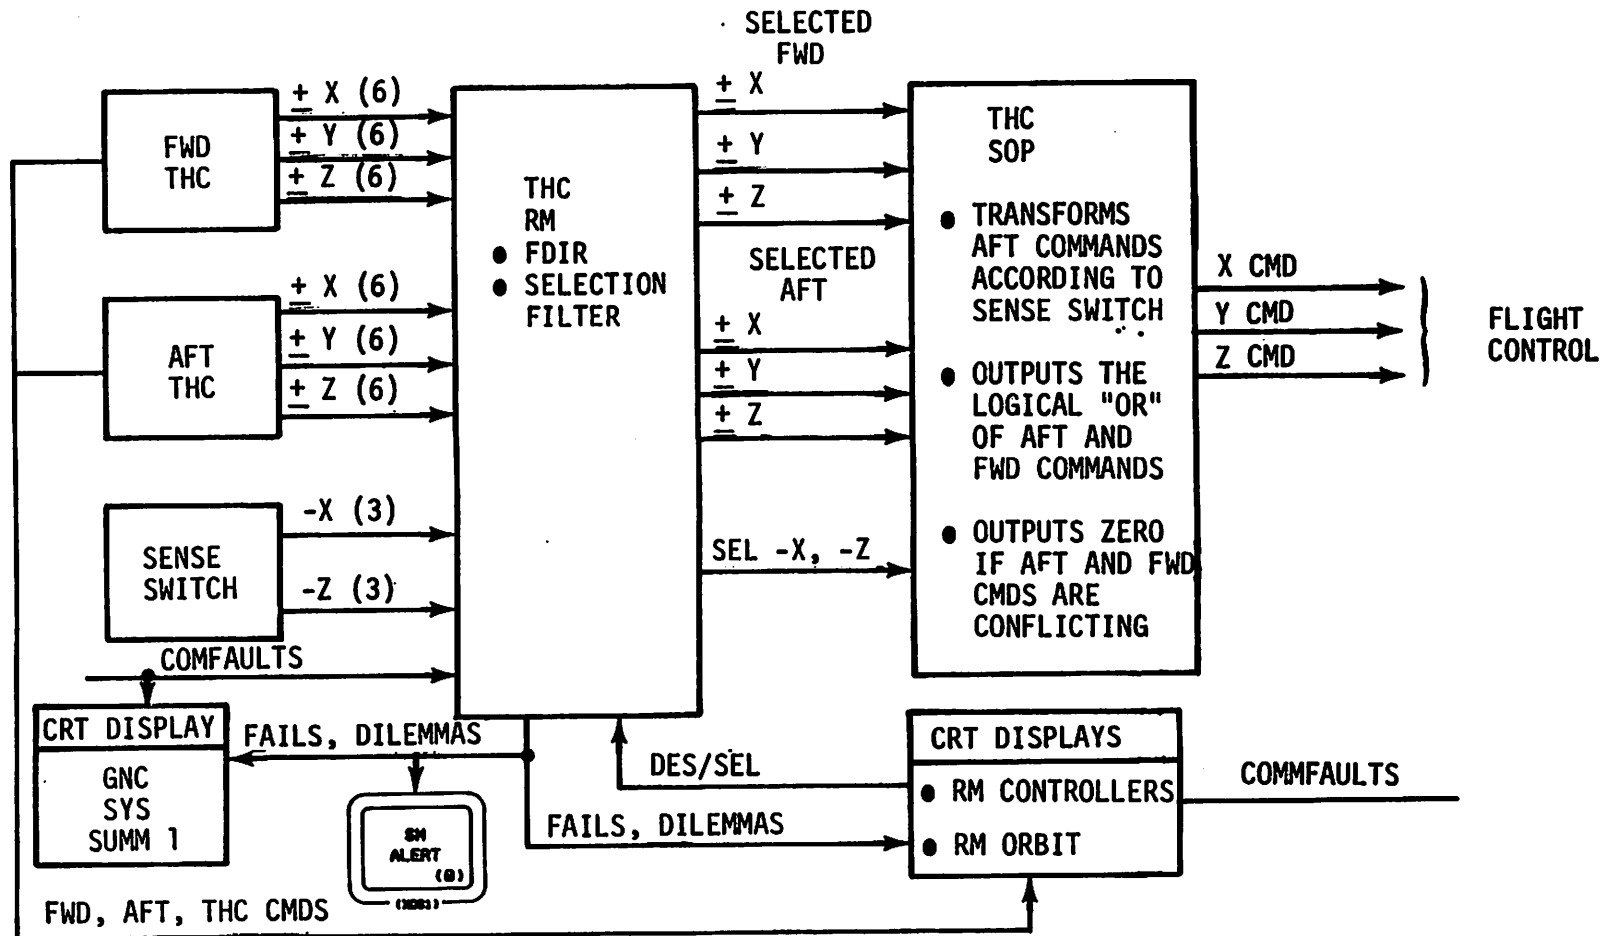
FWD THC

$\pm$ X (6)
$\pm$ Y (6)
$\pm$ Z (6)

AFT THC

$\pm$ X (6)
$\pm$ Y (6)
$\pm$ Z (6)

SENSE SWITCH

-X (3)
-Z (3)

COMFAULTS

THC RM
● FDIR
● SELECTION FILTER

SELECTED FWD
$\pm$ X
$\pm$ Y
$\pm$ Z

SELECTED AFT
$\pm$ X
$\pm$ Y
$\pm$ Z

SEL -X, -Z

THC SOP

● TRANSFORMS AFT COMMANDS ACCORDING TO SENSE SWITCH

● OUTPUTS THE LOGICAL "OR" OF AFT AND FWD COMMANDS

● OUTPUTS ZERO IF AFT AND FWD CMDS ARE CONFLICTING

X CMD
Y CMD
Z CMD

FLIGHT CONTROL

CRT DISPLAY
GNC SYS SUMM 1

FAILS, DILEMMAS

SM ALERT (8)
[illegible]

DES/SEL

FAILS, DILEMMAS

CRT DISPLAYS
● RM CONTROLLERS
● RM ORBIT

COMMFAULTS

FWD, AFT, THC CMDS